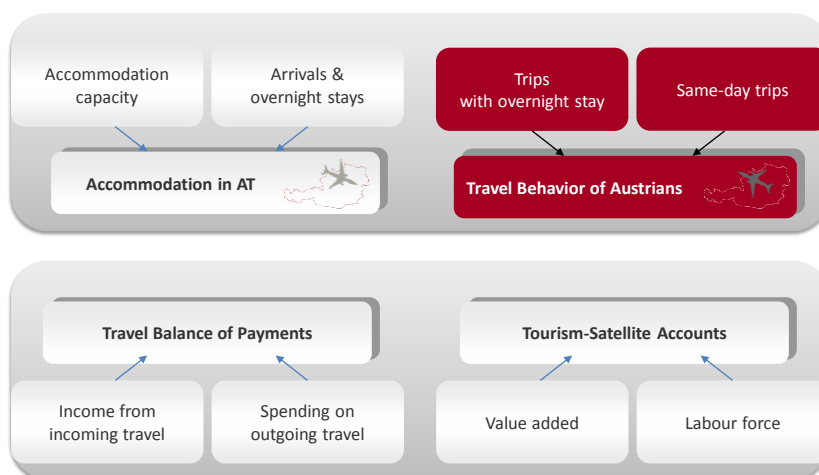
Accommodation capacity

Arrivals & overnight stays

Accommodation in AT

Trips with overnight stay

Same-day trips

Travel Behavior of Austrians

Travel Balance of Payments

Income from incoming travel

Spending on outgoing travel

Tourism-Satellite Accounts

Value added

Labour force